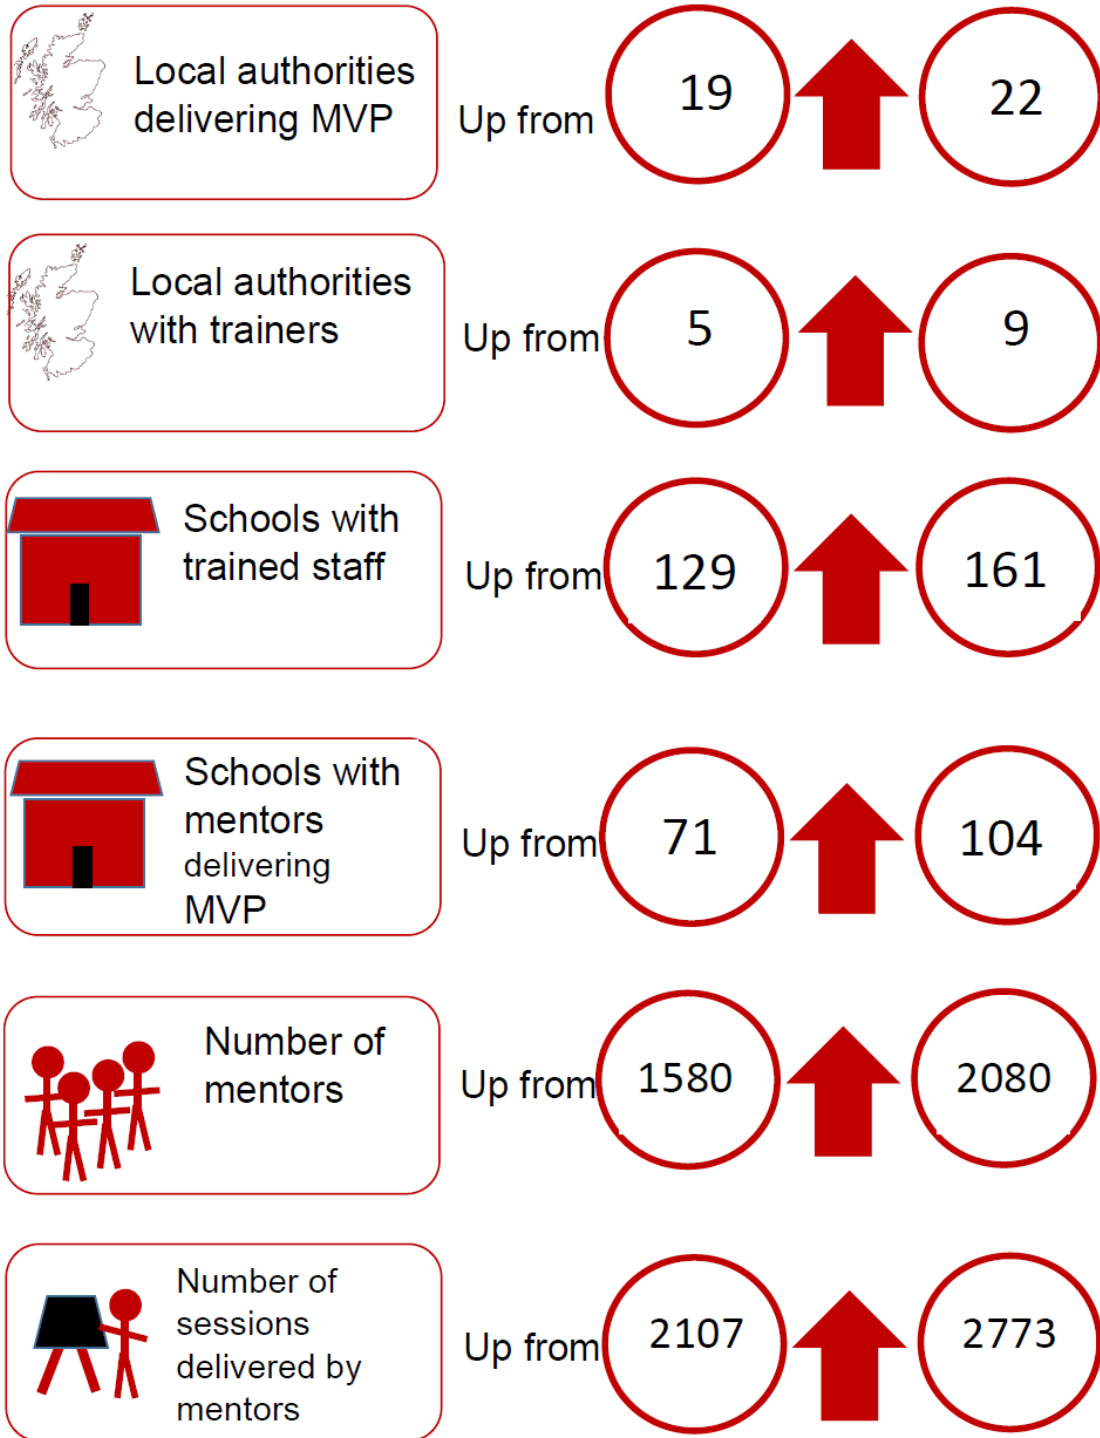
Local authorities delivering MVP

Up from 19 22

Local authorities with trainers

Up from 5 9

Schools with trained staff

Up from 129 161

Schools with mentors delivering MVP

Up from 71 104

Number of mentors

Up from 1580 2080

Number of sessions delivered by mentors

Up from 2107 2773